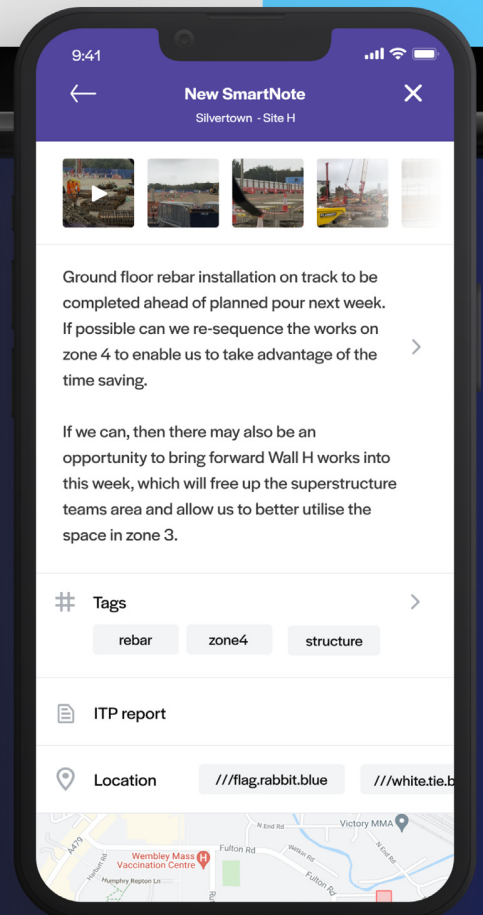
9:41

New SmartNote
Silvertown - Site H

Ground floor rebar installation on track to be completed ahead of planned pour next week. If possible can we re-sequence the works on zone 4 to enable us to take advantage of the time saving.

If we can, then there may also be an opportunity to bring forward Wall H works into this week, which will free up the superstructure teams area and allow us to better utilise the space in zone 3.

Tags
rebar
zone4
structure

ITP report

Location
///flag.rabbit.blue
///white.tie.b

Victory MMA
N End Rd
Fulton Rd
Wembley Mass Vaccination Centre
A479
Humphry Repton Ln
Fulton Rd
N End Rd